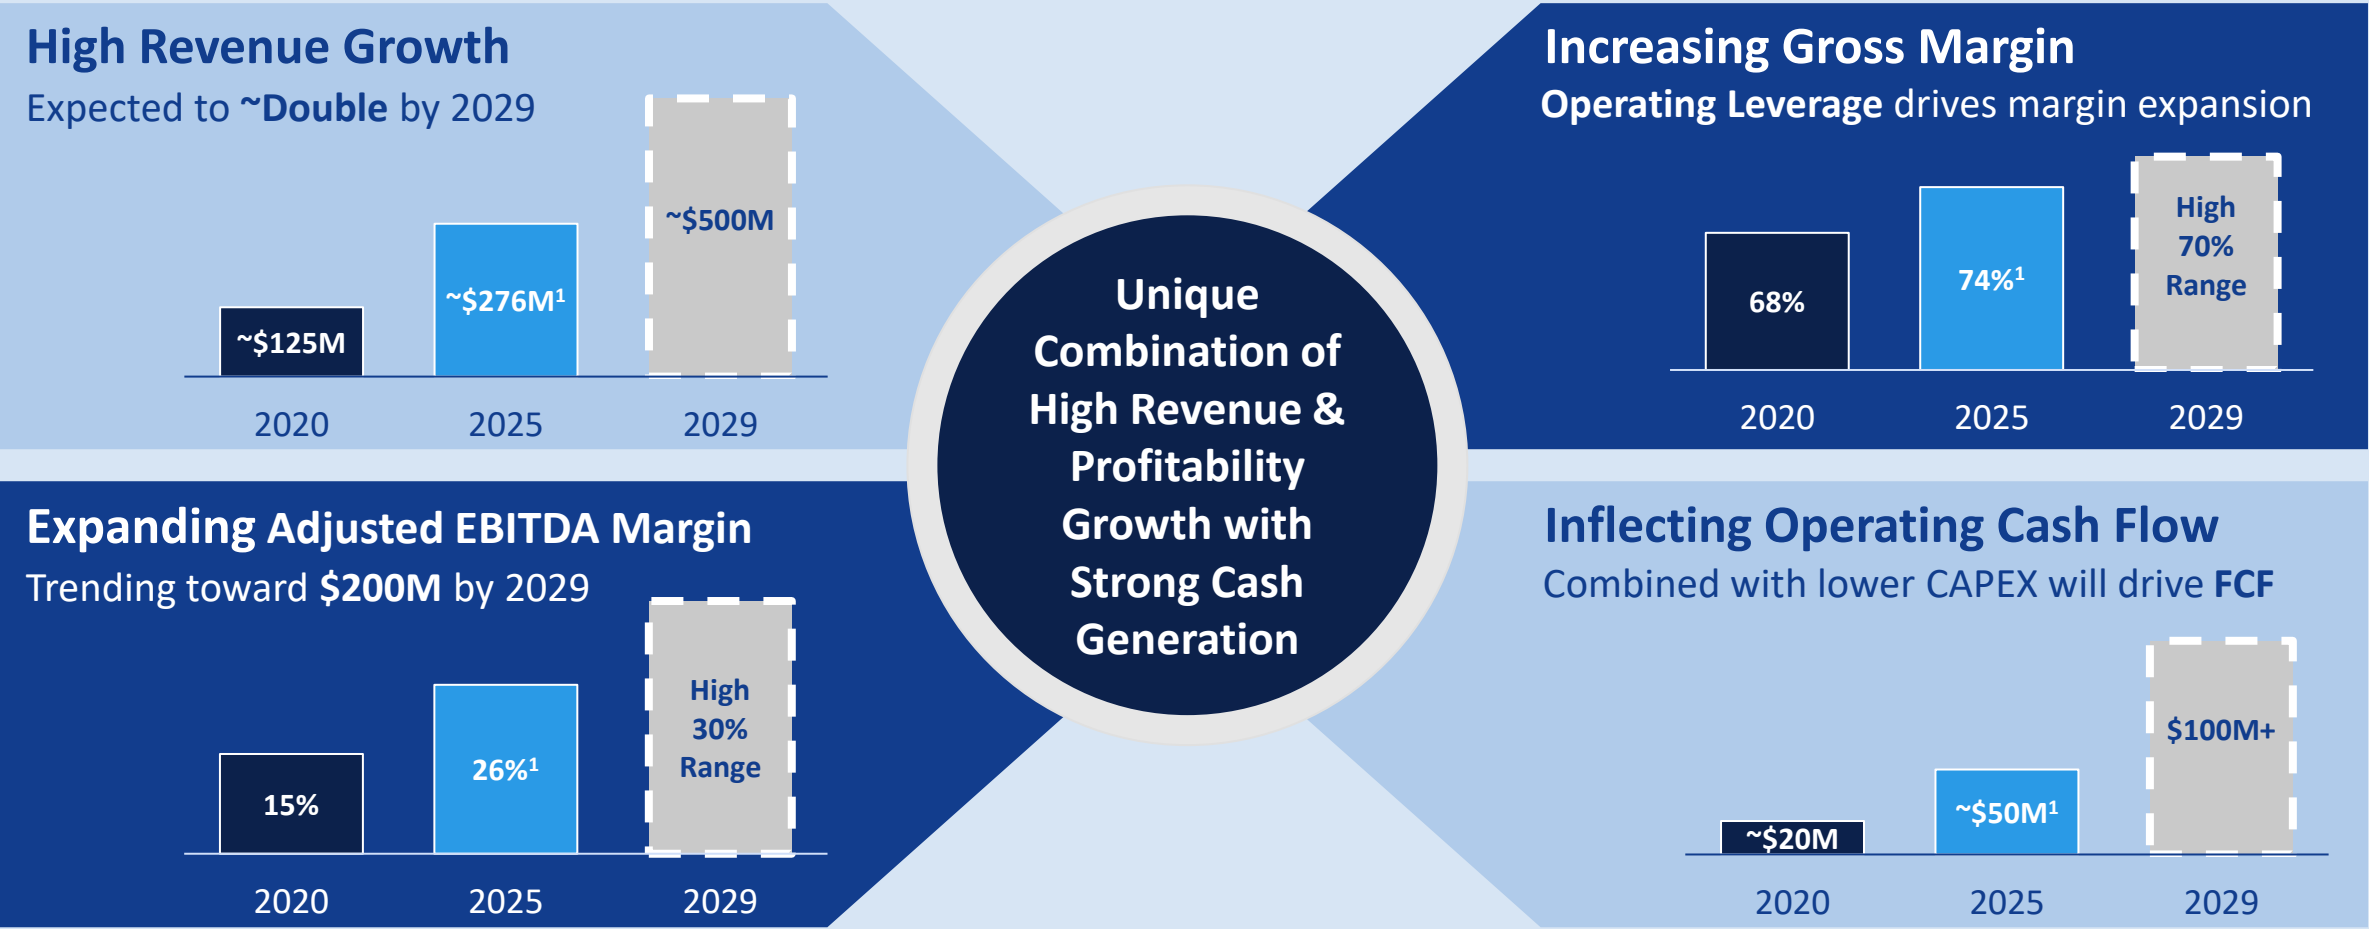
High Revenue Growth
Expected to ~Double by 2029

~$125M
~$276M$^1$
~$500M

2020 2025 2029

Increasing Gross Margin
Operating Leverage drives margin expansion

68%
74%$^1$
High 70% Range

2020 2025 2029

Unique Combination of High Revenue & Profitability Growth with Strong Cash Generation

Expanding Adjusted EBITDA Margin
Trending toward $200M by 2029

15%
26%$^1$
High 30% Range

2020 2025 2029

Inflecting Operating Cash Flow
Combined with lower CAPEX will drive FCF

~$20M
~$50M$^1$
$100M+

2020 2025 2029